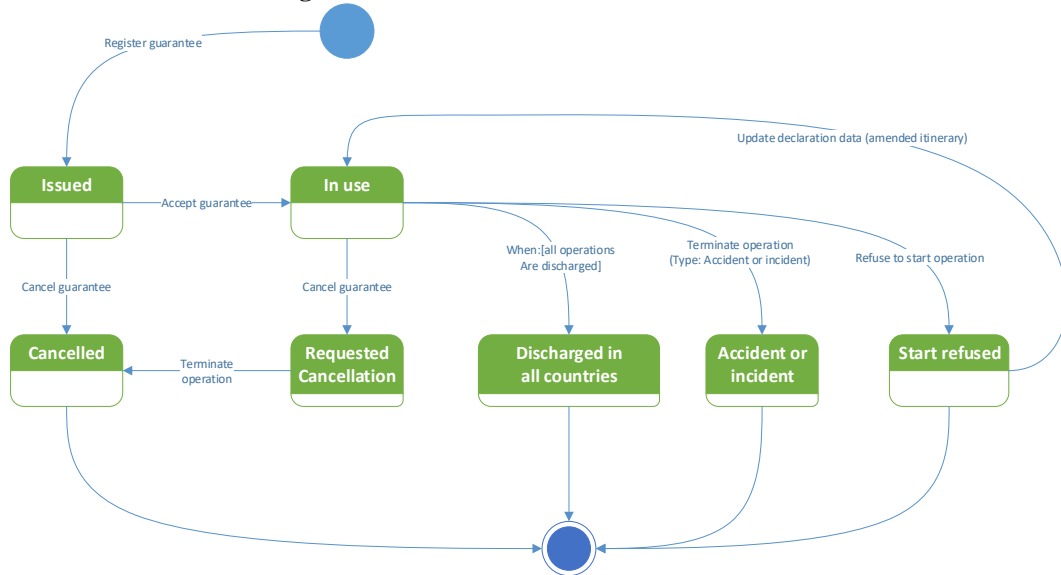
Register guarantee

Update declaration data (amended itinerary)

Issued

Accept guarantee

In use

When:[all operations Are discharged]

Terminate operation (Type: Accident or incident)

Refuse to start operation

Cancel guarantee

Cancel guarantee

Cancelled

Terminate operation

Requested Cancellation

Discharged in all countries

Accident or incident

Start refused